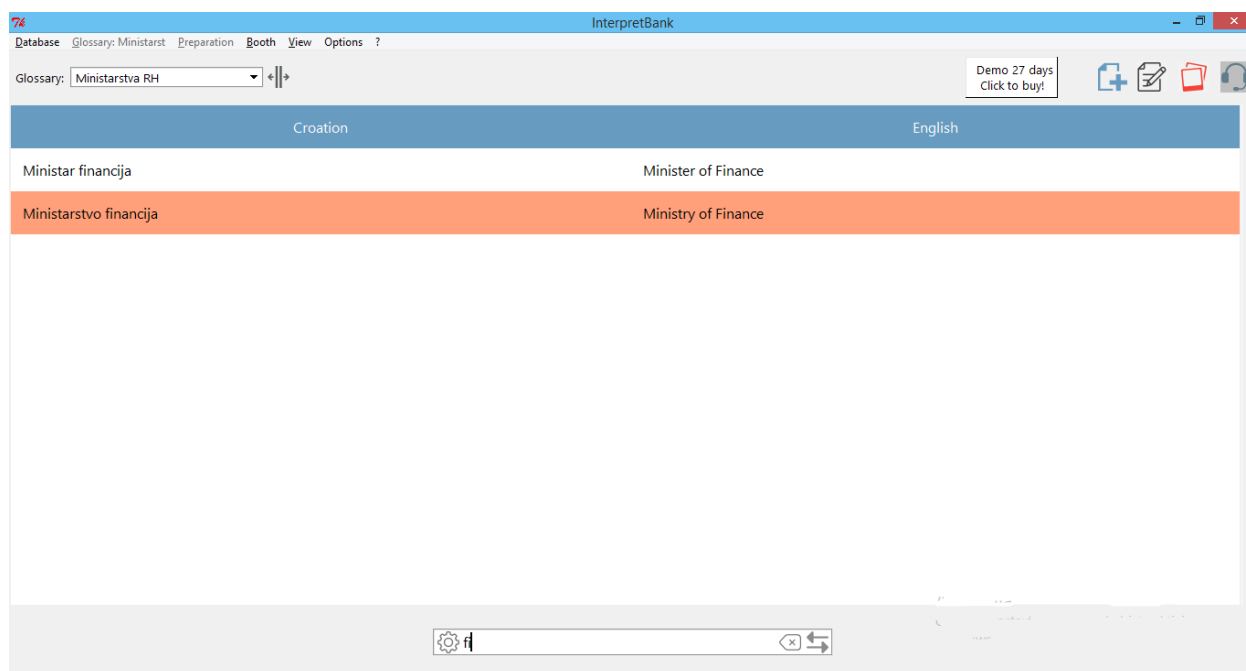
InterpretBank

Database Glossary: Ministarst Preparation Booth View Options ?

Glossary: Ministarstva RH

Demo 27 days
Click to buy!

| Croation | English |
|---|---|
| Ministar financija | Minister of Finance |
| Ministarstvo financija | Ministry of Finance |

fi